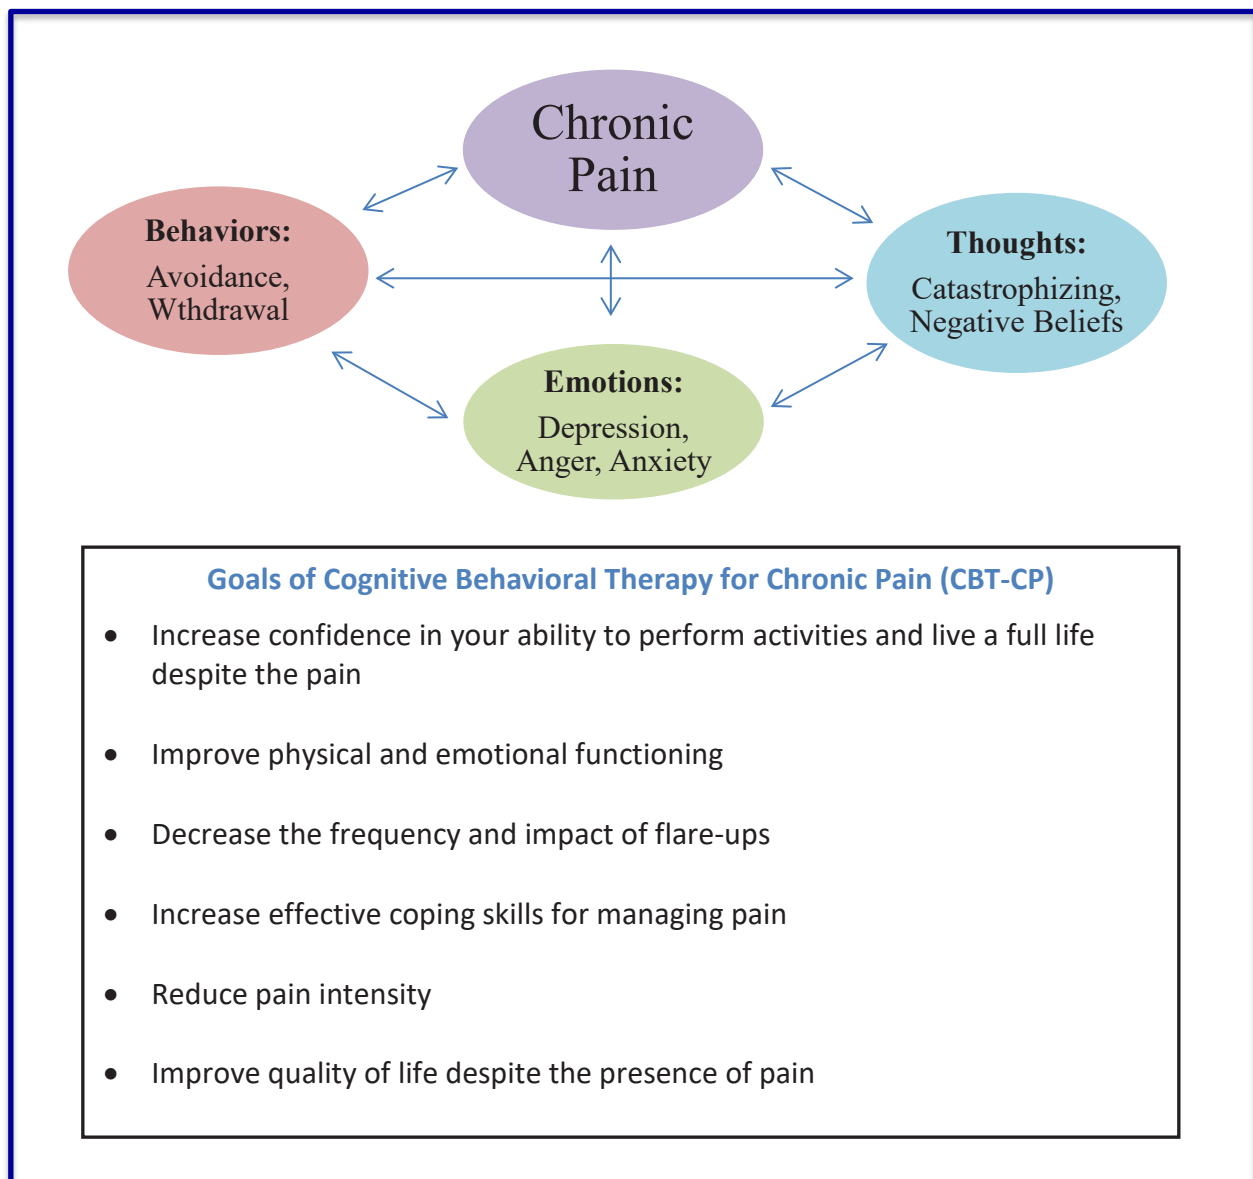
Chronic Pain

Behaviors:
Avoidance, Wthdrawal

Thoughts:
Catastrophizing, Negative Beliefs

Emotions:
Depression, Anger, Anxiety

Goals of Cognitive Behavioral Therapy for Chronic Pain (CBT-CP)

- Increase confidence in your ability to perform activities and live a full life despite the pain
- Improve physical and emotional functioning
- Decrease the frequency and impact of flare-ups
- Increase effective coping skills for managing pain
- Reduce pain intensity
- Improve quality of life despite the presence of pain